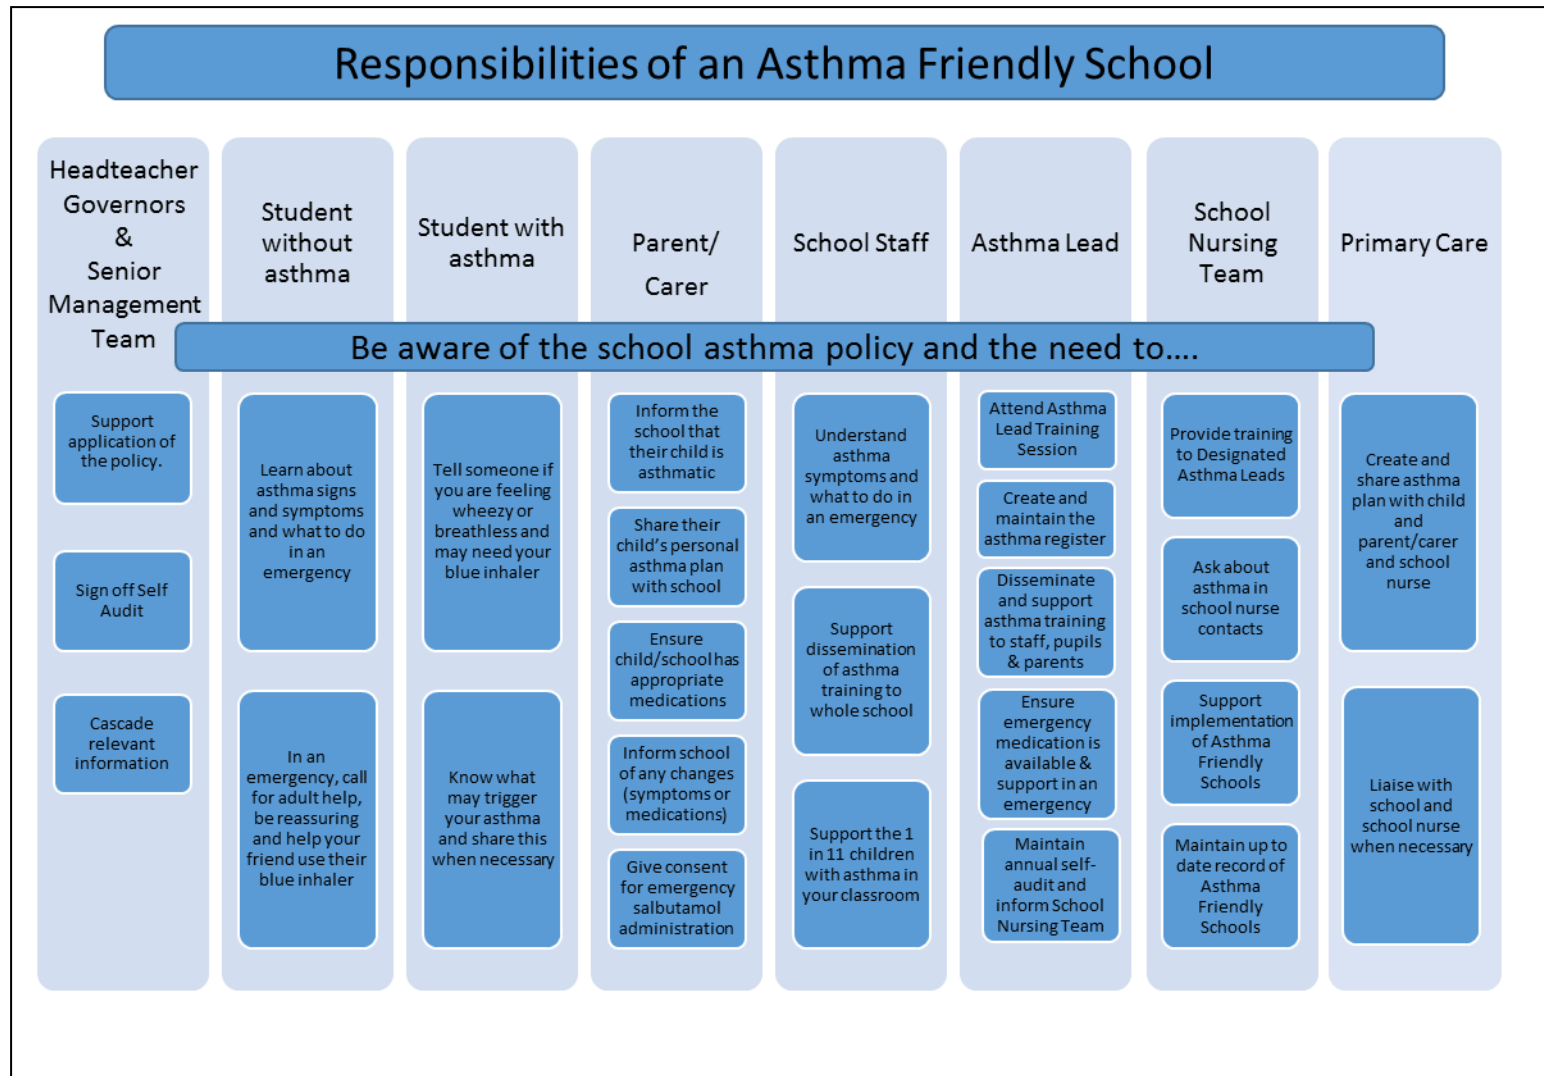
Responsibilities of an Asthma Friendly School

Headteacher Governors & Senior Management Team

Student without asthma

Student with asthma

Parent/ Carer

School Staff

Asthma Lead

School Nursing Team

Primary Care

Be aware of the school asthma policy and the need to....

Support application of the policy.

Sign off Self Audit

Cascade relevant information

Learn about asthma signs and symptoms and what to do in an emergency

In an emergency, call for adult help, be reassuring and help your friend use their blue inhaler

Tell someone if you are feeling wheezy or breathless and may need your blue inhaler

Know what may trigger your asthma and share this when necessary

Inform the school that their child is asthmatic

Share their child's personal asthma plan with school

Ensure child/school has appropriate medications

Inform school of any changes (symptoms or medications)

Give consent for emergency salbutamol administration

Understand asthma symptoms and what to do in an emergency

Support dissemination of asthma training to whole school

Support the 1 in 11 children with asthma in your classroom

Attend Asthma Lead Training Session

Create and maintain the asthma register

Disseminate and support asthma training to staff, pupils & parents

Ensure emergency medication is available & support in an emergency

Maintain annual self-audit and inform School Nursing Team

Provide training to Designated Asthma Leads

Ask about asthma in school nurse contacts

Support implementation of Asthma Friendly Schools

Maintain up to date record of Asthma Friendly Schools

Create and share asthma plan with child and parent/carer and school nurse

Liaise with school and school nurse when necessary